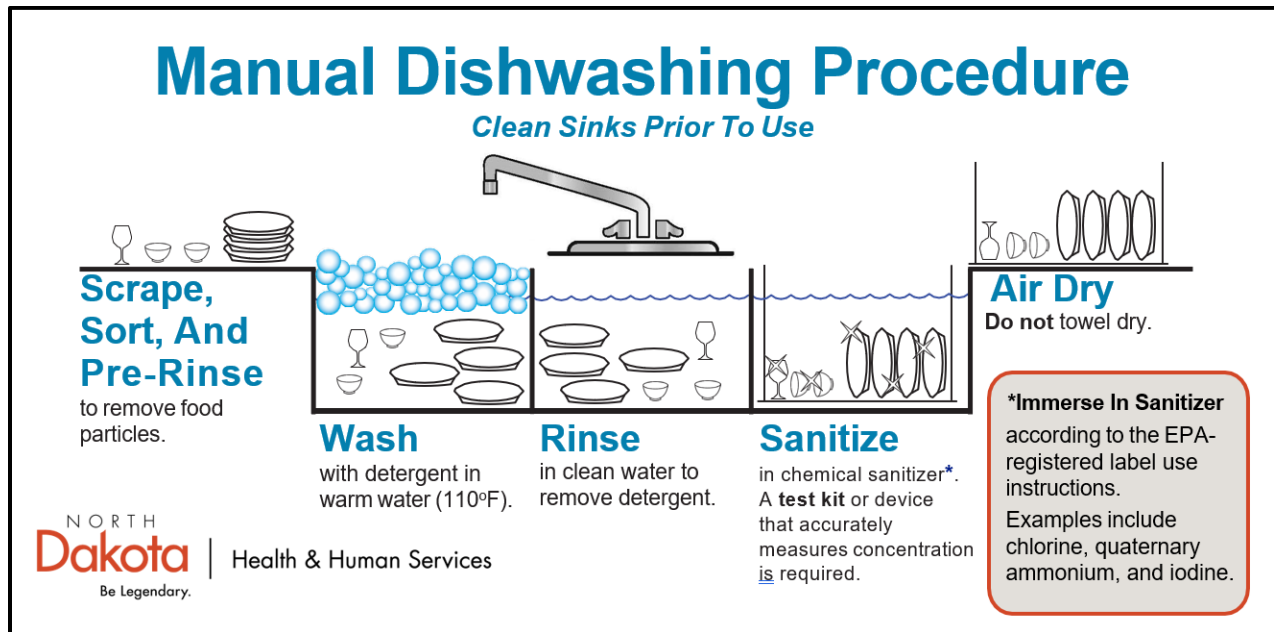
Manual Dishwashing Procedure

Clean Sinks Prior To Use

Scrape, Sort, And Pre-Rinse
to remove food particles.

Wash
with detergent in warm water (110$^o$F).

Rinse
in clean water to remove detergent.

Sanitize
in chemical sanitizer*. A **test kit** or device that accurately measures concentration is required.

Air Dry
**Do not** towel dry.

*Immerse In Sanitizer
according to the EPA-registered label use instructions.
Examples include chlorine, quaternary ammonium, and iodine.

NORTH Dakota Be Legendary. | Health & Human Services